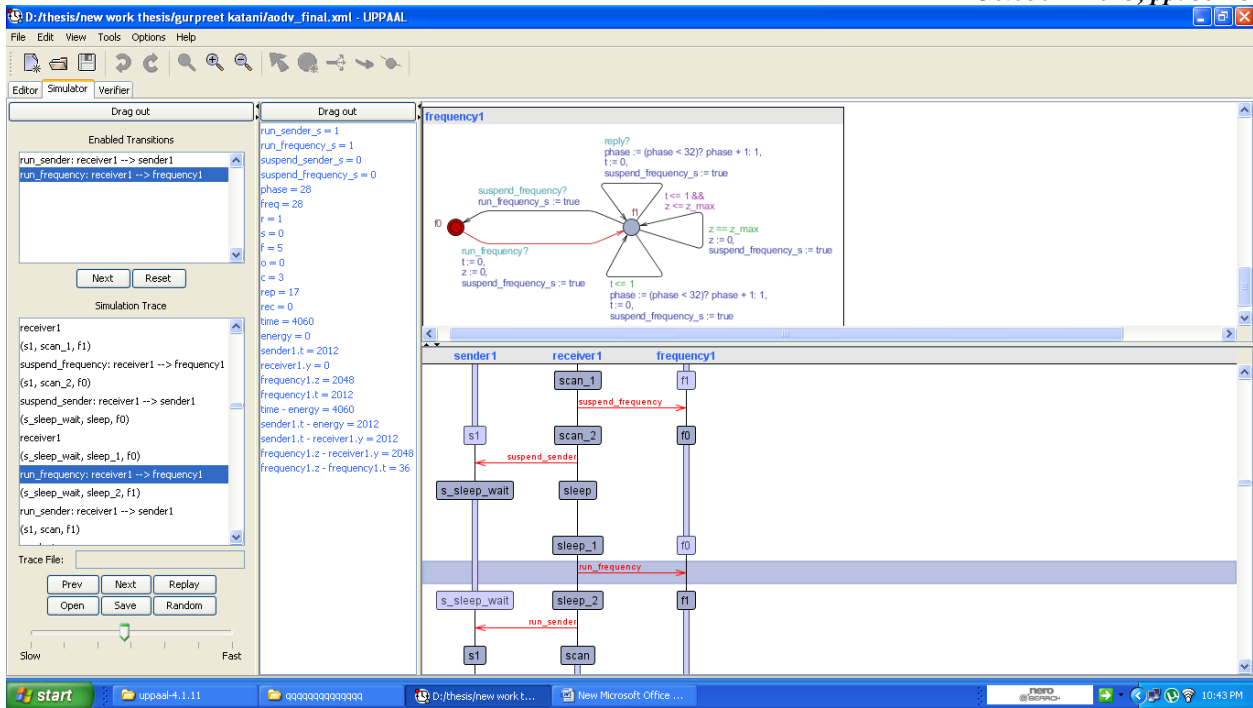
D:/thesis/new work thesis/gurpreet katani/aodv_final.xml - UPPAAL

File Edit View Tools Options Help

Editor Simulator Verifier

Drag out

Enabled Transitions

run_sender: receiver1 --> sender1
run_frequency: receiver1 --> frequency1

Next Reset

Simulation Trace

receiver1
(s1, scan_1, f1)
suspend_frequency: receiver1 --> frequency1
(s1, scan_2, f0)
suspend_sender: receiver1 --> sender1
(s_sleep_wait, sleep, f0)
receiver1
(s_sleep_wait, sleep_1, f0)
run_frequency: receiver1 --> frequency1
(s_sleep_wait, sleep_2, f1)
run_sender: receiver1 --> sender1
(s1, scan, f1)

Trace File:

Prev Next Replay
Open Save Random

Slow Fast

Drag out

run_sender_s = 1
run_frequency_s = 1
suspend_sender_s = 0
suspend_frequency_s = 0
phase = 28
freq = 28
r = 1
s = 0
f = 5
o = 0
c = 3
rep = 17
rec = 0
time = 4060
energy = 0
sender1.t = 2012
receiver1.y = 0
frequency1.z = 2048
frequency1.t = 2012
time - energy = 4060
sender1.t - energy = 2012
sender1.t - receiver1.y = 2012
frequency1.z - receiver1.y = 2048
frequency1.z - frequency1.t = 36

frequency1

reply?
phase := (phase < 32)? phase + 1: 1,
t := 0,
suspend_frequency_s := true

suspend_frequency?
run_frequency_s := true

t <= 1 &&
z <= z_max

f0

f1

z == z_max
z := 0,
suspend_frequency_s := true

run_frequency?
t := 0,
z := 0,
suspend_frequency_s := true

t <= 1
phase := (phase < 32)? phase + 1: 1,
t := 0,
suspend_frequency_s := true

sender1 receiver1 frequency1

scan_1 f1
suspend_frequency
s1 scan_2 f0
suspend_sender
s_sleep_wait sleep
sleep_1 f0
run_frequency
s_sleep_wait sleep_2 f1
run_sender
s1 scan

start uppaal-4.1.11 qqqqqqqqqqqqq D:/thesis/new work t... New Microsoft Office ... nero SEARCH 10:43 PM